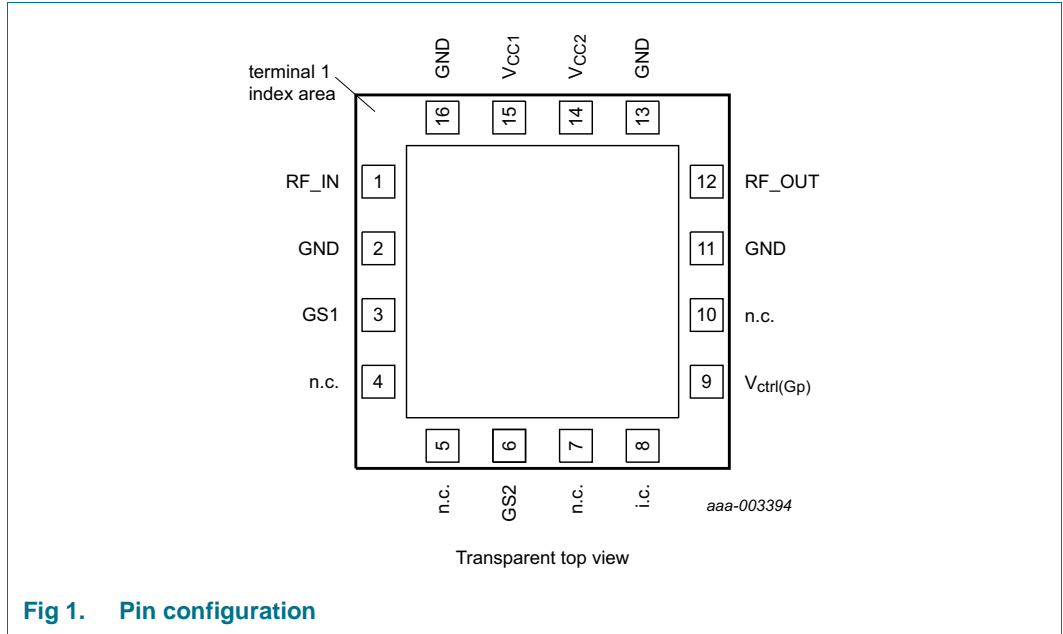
GND $V_{CC1}$ $V_{CC2}$ GND

terminal 1 index area

16 15 14 13

RF_IN 1

GND 2

GS1 3

n.c. 4

12 RF_OUT

11 GND

10 n.c.

9 $V_{ctrl(Gp)}$

5 6 7 8

n.c. GS2 n.c. i.c.

aaa-003394

Transparent top view

Fig 1. Pin configuration